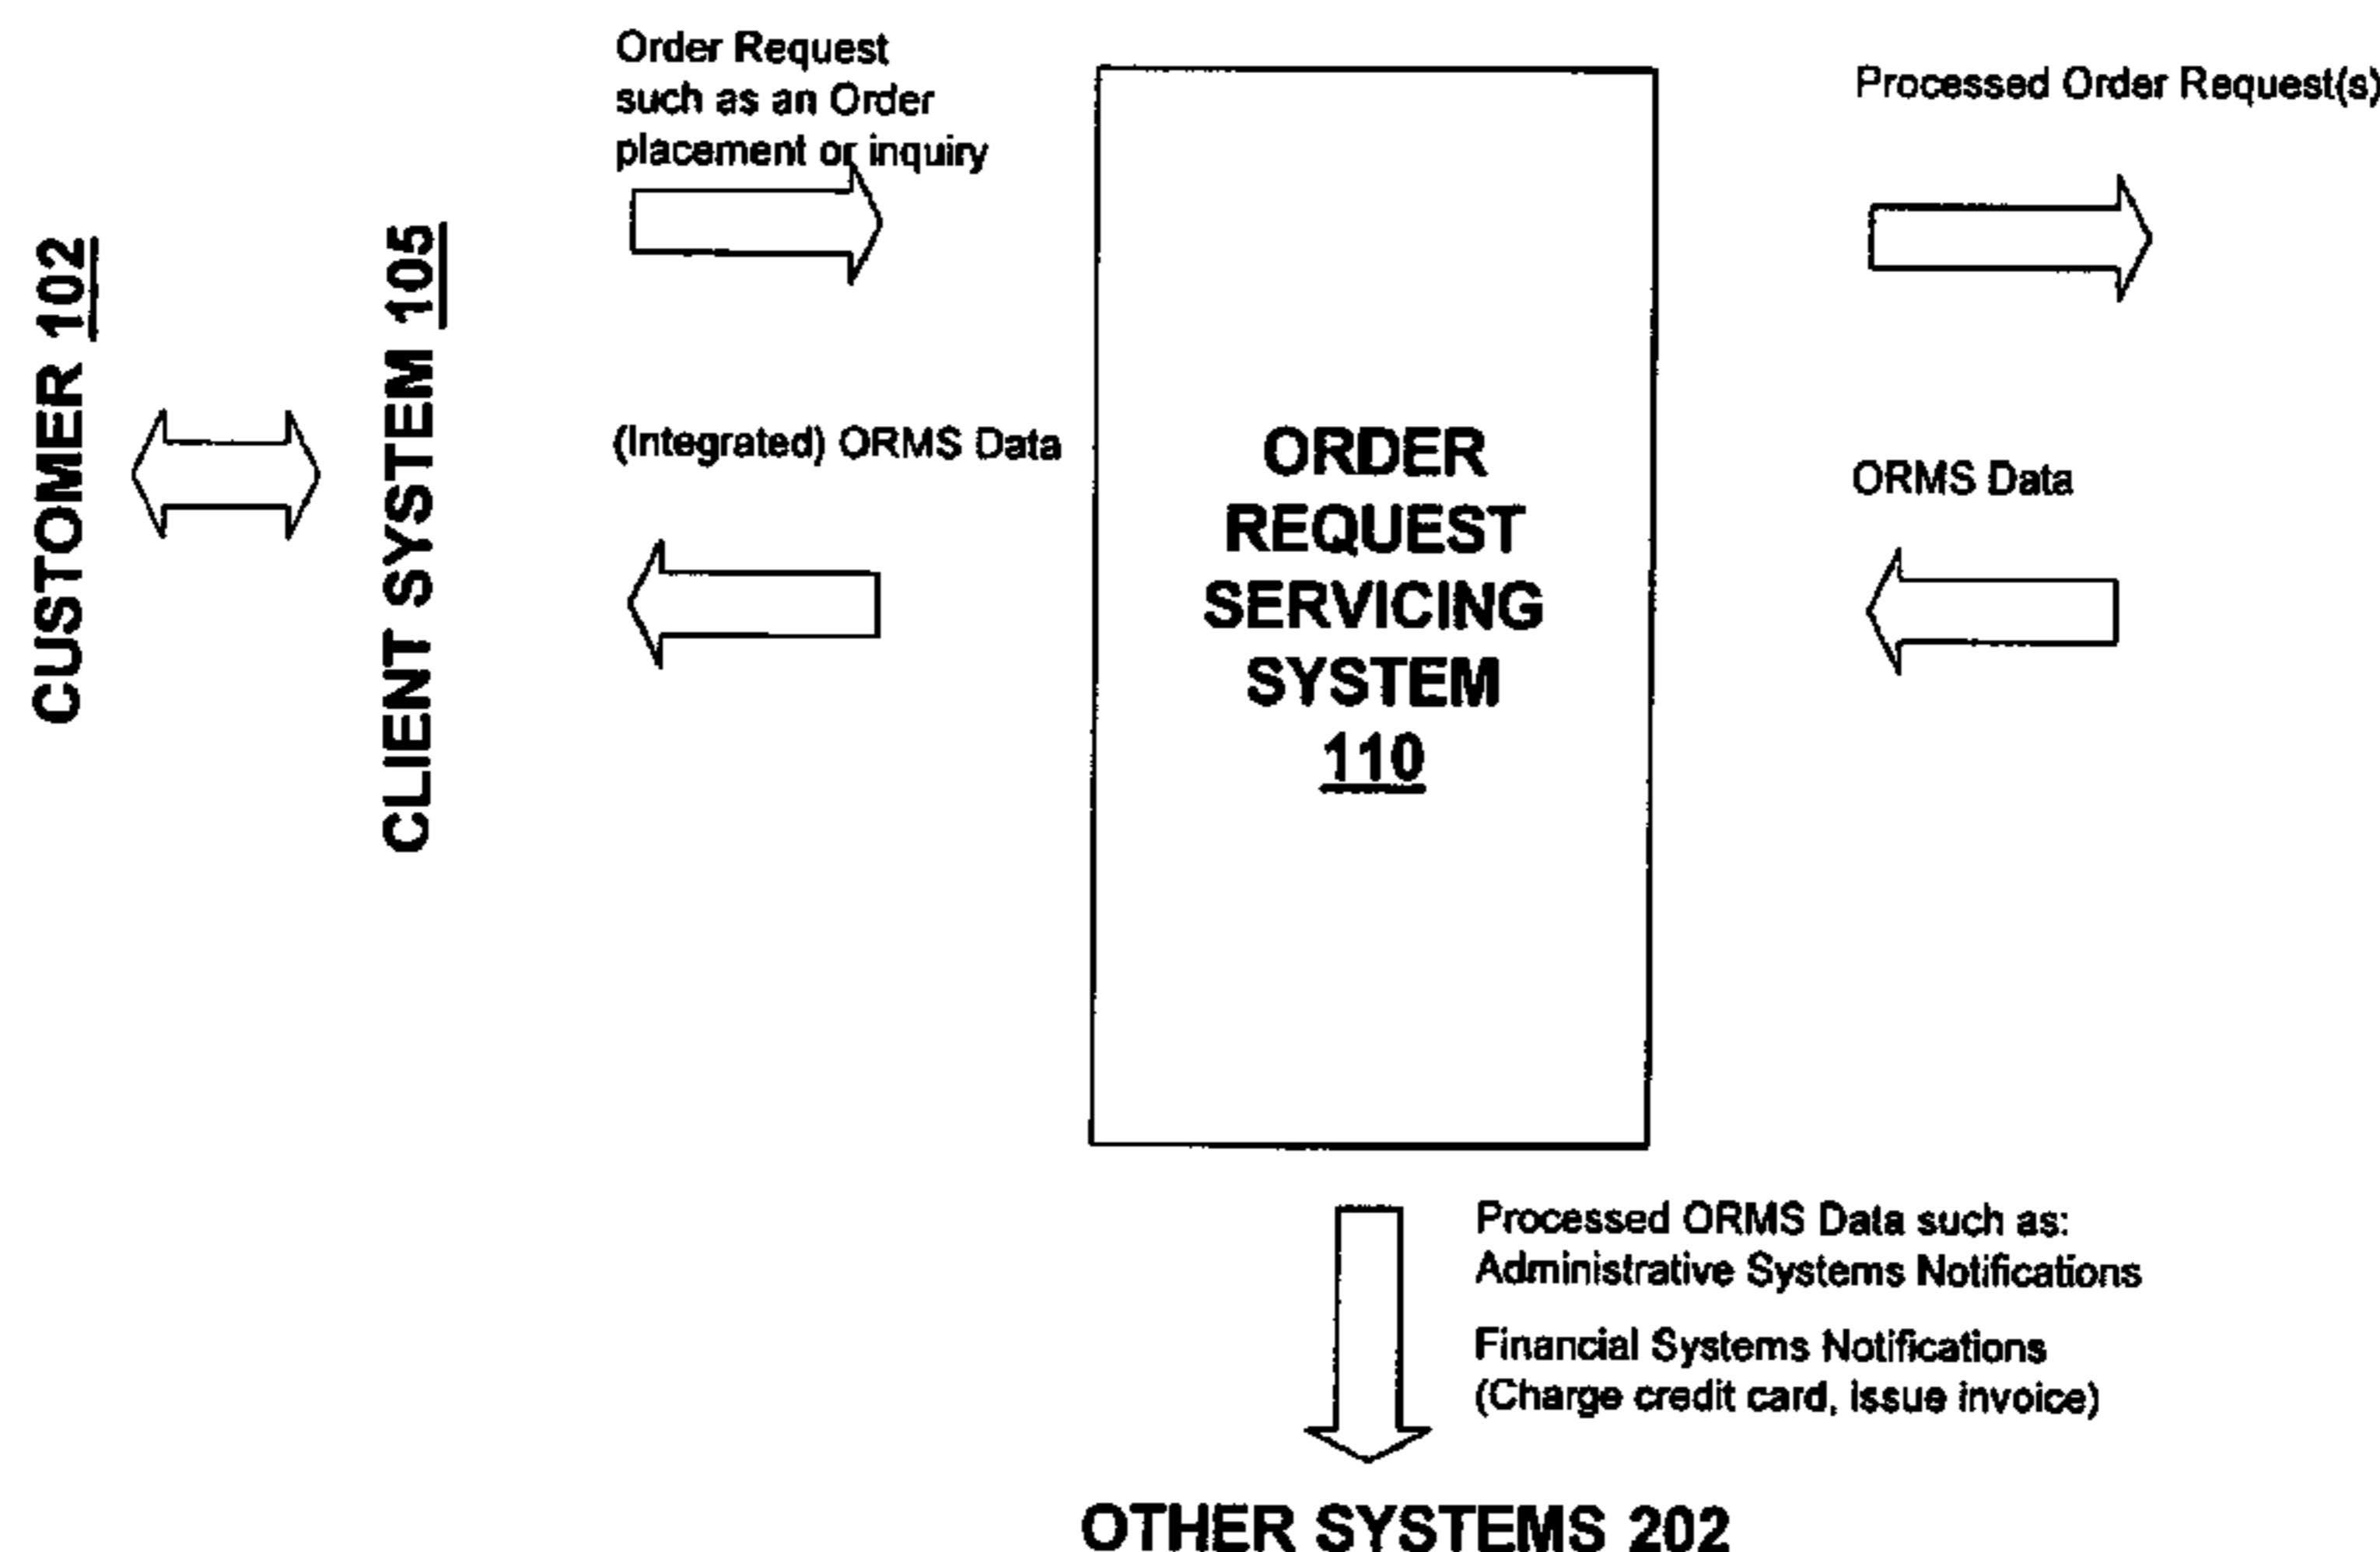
CUSTOMER 102

CLIENT SYSTEM 105

Order Request such as an Order placement or inquiry

(Integrated) ORMS Data

ORDER REQUEST SERVICING SYSTEM 110

Processed Order Request(s)

ORMS Data

Processed ORMS Data such as:
Administrative Systems Notifications

Financial Systems Notifications
(Charge credit card, issue invoice)

OTHER SYSTEMS 202